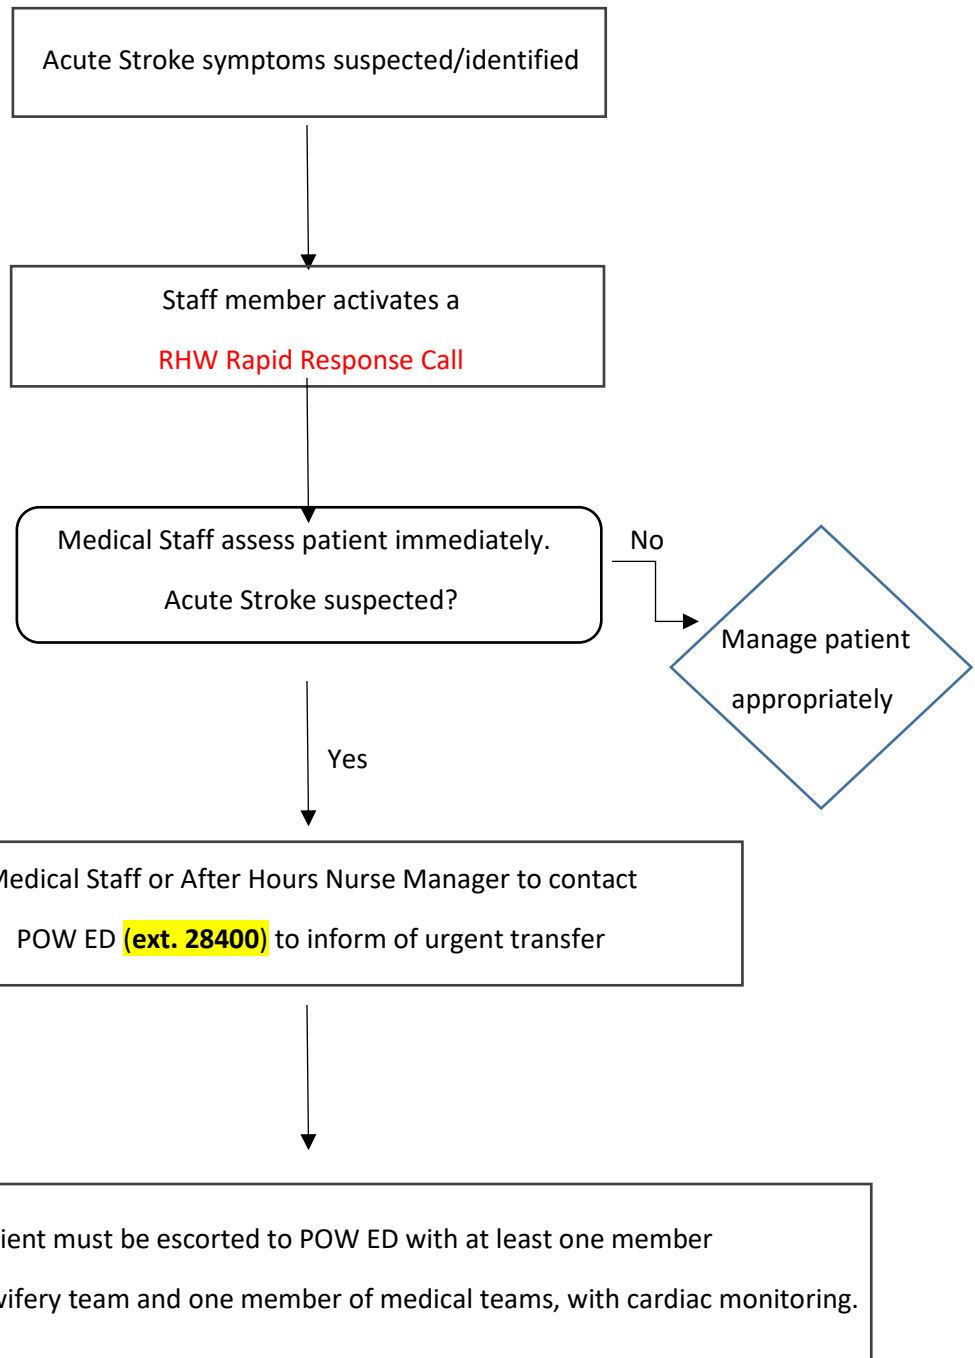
Acute Stroke symptoms suspected/identified

Staff member activates a

RHW Rapid Response Call

Medical Staff assess patient immediately.

Acute Stroke suspected?

No

Manage patient appropriately

Yes

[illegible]edical Staff or After Hours Nurse Manager to contact

POW ED (ext. 28400) to inform of urgent transfer

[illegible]ient must be escorted to POW ED with at least one member

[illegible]wifery team and one member of medical teams, with cardiac monitoring.